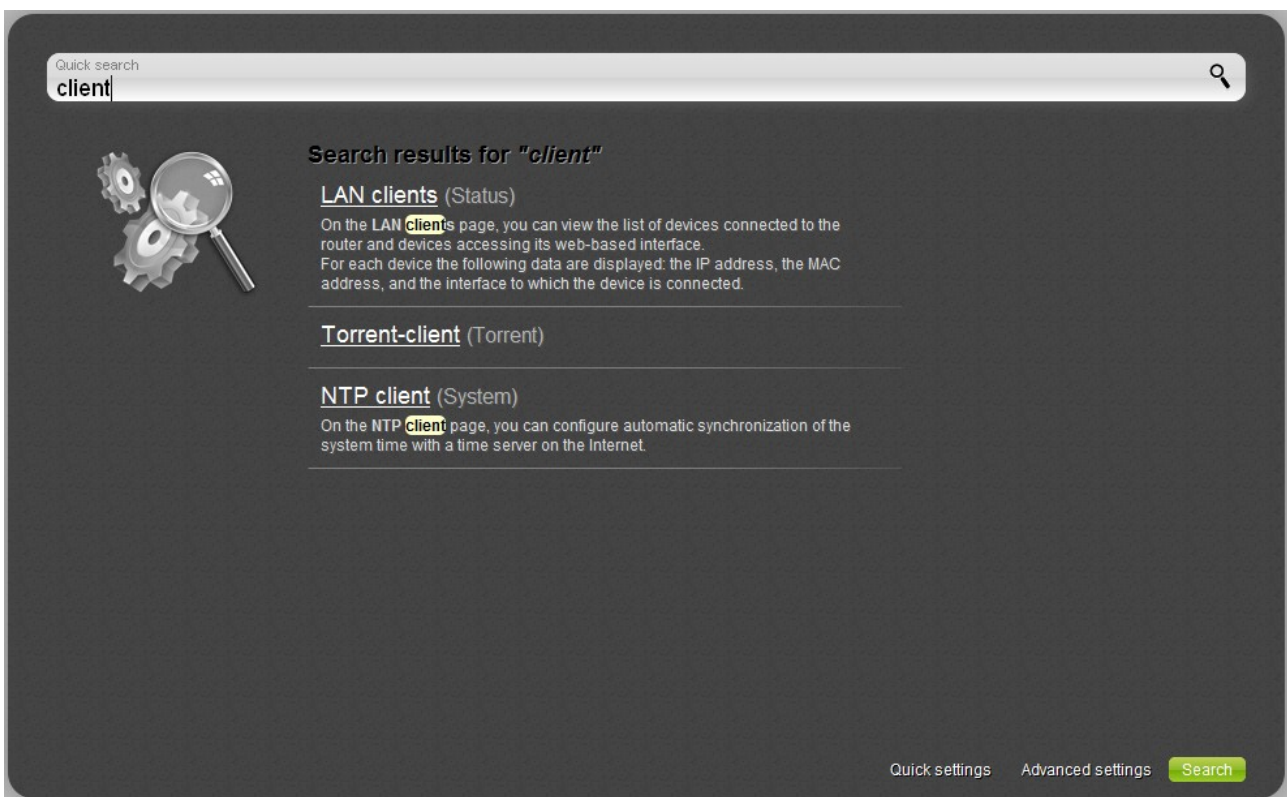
Quick search
client

Search results for "client"

LAN clients (Status)
On the LAN clients page, you can view the list of devices connected to the router and devices accessing its web-based interface.
For each device the following data are displayed: the IP address, the MAC address, and the interface to which the device is connected.

Torrent-client (Torrent)

NTP client (System)
On the NTP client page, you can configure automatic synchronization of the system time with a time server on the Internet.

Quick settings Advanced settings Search